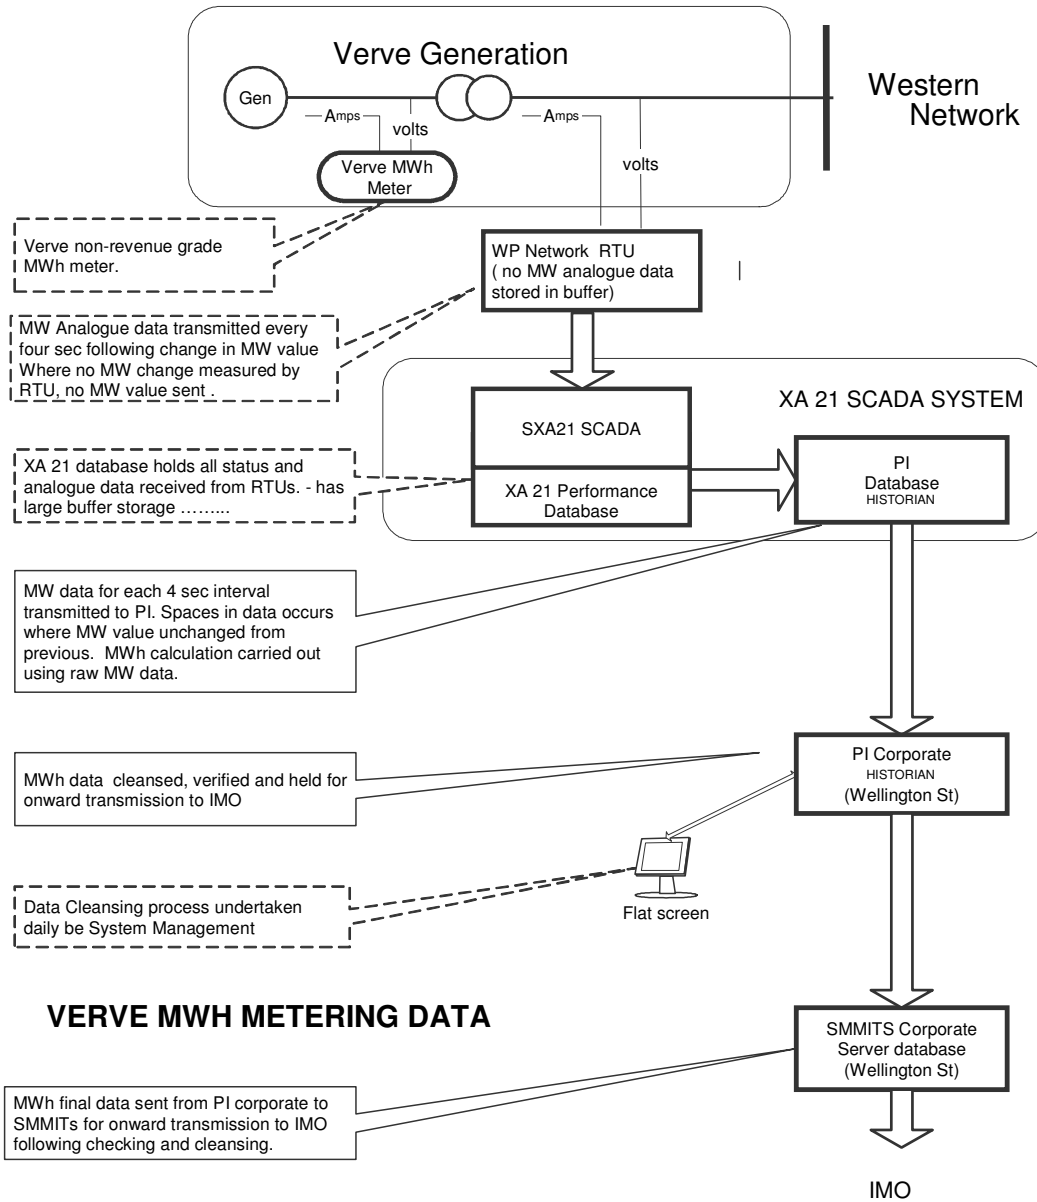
Verve Generation

Gen

Amps

volts

Amps

volts

Western Network

Verve MWh Meter

Verve non-revenue grade MWh meter.

WP Network RTU ( no MW analogue data stored in buffer)

MW Analogue data transmitted every four sec following change in MW value Where no MW change measured by RTU, no MW value sent .

XA 21 SCADA SYSTEM

SXA21 SCADA

XA 21 Performance Database

XA 21 database holds all status and analogue data received from RTUs. - has large buffer storage ……...

PI Database HISTORIAN

MW data for each 4 sec interval transmitted to PI. Spaces in data occurs where MW value unchanged from previous. MWh calculation carried out using raw MW data.

PI Corporate HISTORIAN (Wellington St)

MWh data cleansed, verified and held for onward transmission to IMO

Data Cleansing process undertaken daily be System Management

Flat screen

VERVE MWH METERING DATA

SMMITS Corporate Server database (Wellington St)

MWh final data sent from PI corporate to SMMITs for onward transmission to IMO following checking and cleansing.

IMO